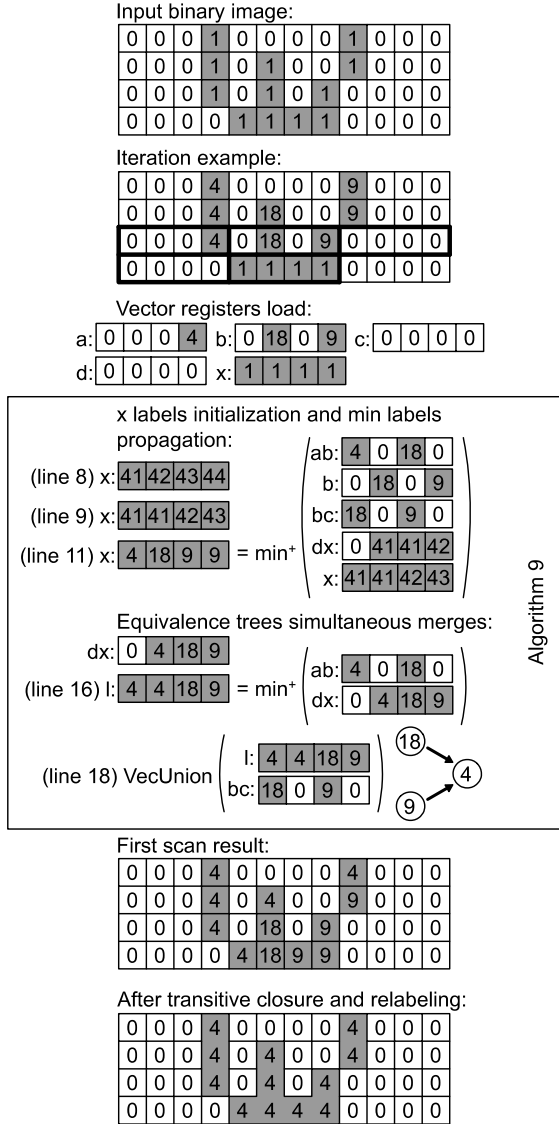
Input binary image:

| 0 | 0 | 0 | 1 | 0 | 0 | 0 | 0 | 1 | 0 | 0 | 0 |
|---|---|---|---|---|---|---|---|---|---|---|---|
| 0 | 0 | 0 | 1 | 0 | 1 | 0 | 0 | 1 | 0 | 0 | 0 |
| 0 | 0 | 0 | 1 | 0 | 1 | 0 | 1 | 0 | 0 | 0 | 0 |
| 0 | 0 | 0 | 0 | 1 | 1 | 1 | 1 | 0 | 0 | 0 | 0 |

Iteration example:

| 0 | 0 | 0 | 4 | 0 | 0 | 0 | 0 | 9 | 0 | 0 | 0 |
|---|---|---|---|---|---|---|---|---|---|---|---|
| 0 | 0 | 0 | 4 | 0 | 18 | 0 | 0 | 9 | 0 | 0 | 0 |
| 0 | 0 | 0 | 4 | 0 | 18 | 0 | 9 | 0 | 0 | 0 | 0 |
| 0 | 0 | 0 | 0 | 1 | 1 | 1 | 1 | 0 | 0 | 0 | 0 |

Vector registers load:
a: 0 0 0 4 b: 0 18 0 9 c: 0 0 0 0
d: 0 0 0 0 x: 1 1 1 1

x labels initialization and min labels propagation:
(line 8) x: 41 42 43 44
(line 9) x: 41 41 42 43
(line 11) x: 4 18 9 9 = min$^+$ ( ab: 4 0 18 0 ; b: 0 18 0 9 ; bc: 18 0 9 0 ; dx: 0 41 41 42 ; x: 41 41 42 43 )

Algorithm 9

Equivalence trees simultaneous merges:
dx: 0 4 18 9
(line 16) l: 4 4 18 9 = min$^+$ ( ab: 4 0 18 0 ; dx: 0 4 18 9 )
(line 18) VecUnion ( l: 4 4 18 9 ; bc: 18 0 9 0 )
18 9 4

First scan result:

| 0 | 0 | 0 | 4 | 0 | 0 | 0 | 0 | 4 | 0 | 0 | 0 |
|---|---|---|---|---|---|---|---|---|---|---|---|
| 0 | 0 | 0 | 4 | 0 | 4 | 0 | 0 | 9 | 0 | 0 | 0 |
| 0 | 0 | 0 | 4 | 0 | 18 | 0 | 9 | 0 | 0 | 0 | 0 |
| 0 | 0 | 0 | 0 | 4 | 18 | 9 | 9 | 0 | 0 | 0 | 0 |

After transitive closure and relabeling:

| 0 | 0 | 0 | 4 | 0 | 0 | 0 | 0 | 4 | 0 | 0 | 0 |
|---|---|---|---|---|---|---|---|---|---|---|---|
| 0 | 0 | 0 | 4 | 0 | 4 | 0 | 0 | 4 | 0 | 0 | 0 |
| 0 | 0 | 0 | 4 | 0 | 4 | 0 | 4 | 0 | 0 | 0 | 0 |
| 0 | 0 | 0 | 0 | 4 | 4 | 4 | 4 | 0 | 0 | 0 | 0 |